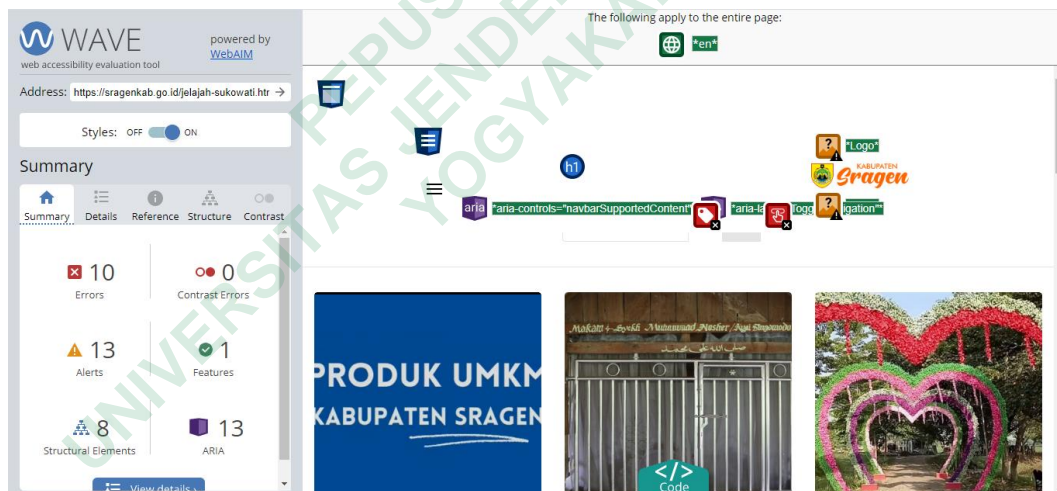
WAVE
web accessibility evaluation tool
powered by WebAIM

Address: https://sragenkab.go.id/jelajah-sukowati.htr

Styles: OFF ON

Summary

Summary Details Reference Structure Contrast

10 Errors
0 Contrast Errors
13 Alerts
1 Features
8 Structural Elements
13 ARIA

View details

The following apply to the entire page:
*en*

h1
*Logo*
KABUPATEN
Sragen
aria *aria-controls="navbarSupportedContent* *aria-la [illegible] *Logo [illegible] igation*

PRODUK UMKM
KABUPATEN SRAGEN

Makam Syekh Muhammad Nasher Kyai Srogowodo

Code

UNIVERSITAS PEPUSTAKAAN JENDERAL YOGYAKARTA